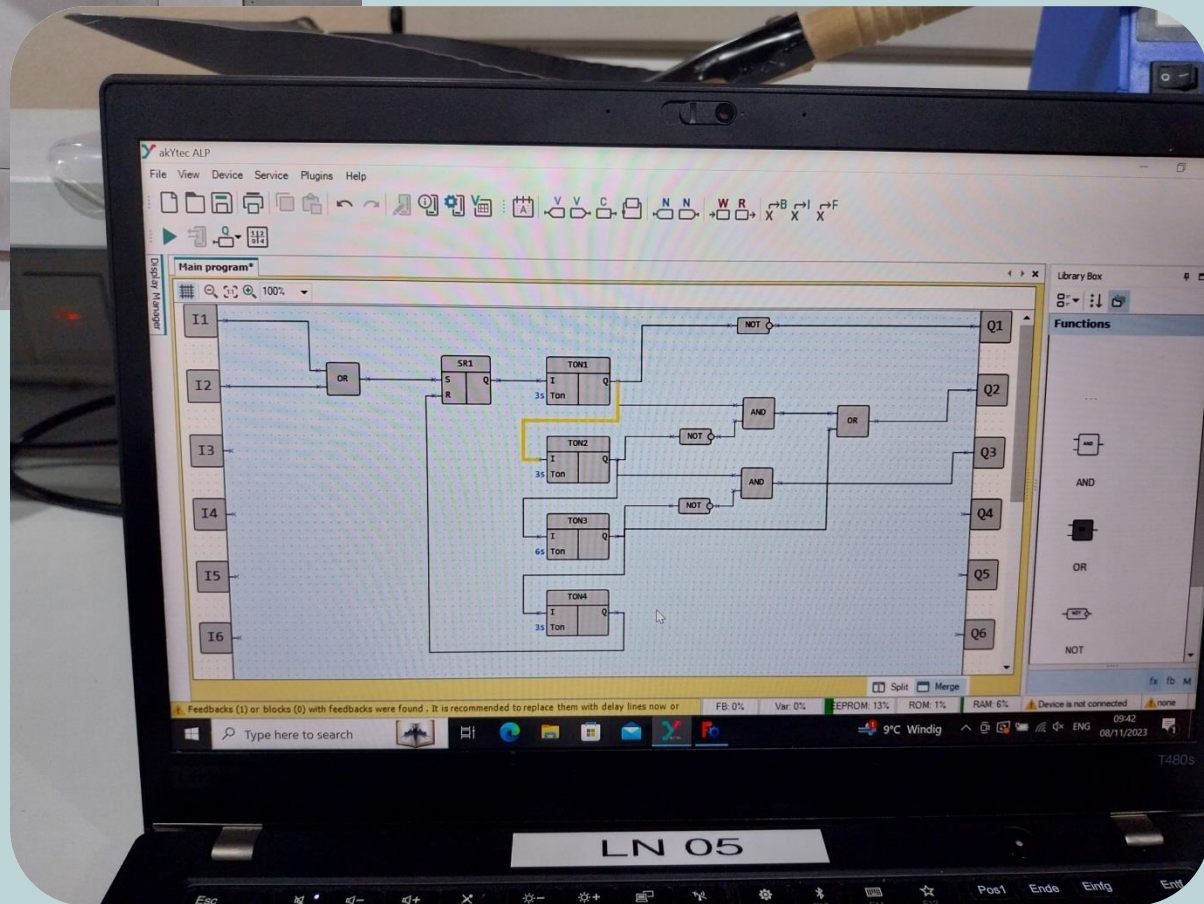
akYtec ALP

File View Device Service Plugins Help

Display Manager

Main program*

100%

Library Box

Functions

I1
I2
I3
I4
I5
I6

OR

SR1
S Q
R

TON1
I Q
3s Ton

TON2
I Q
3s Ton

TON3
I Q
6s Ton

TON4
I Q
3s Ton

NOT
AND
NOT
AND
NOT
OR

Q1
Q2
Q3
Q4
Q5
Q6

AND
OR
NOT

Split Merge

Feedbacks (1) or blocks (0) with feedbacks were found . It is recommended to replace them with delay lines now or

FB: 0% Var: 0% EEPROM: 13% ROM: 1% RAM: 6% Device is not connected none

Type here to search

9°C Windig ENG 09:42 08/11/2023

T480s

LN 05

Esc Pos1 Ende Einfg Entf